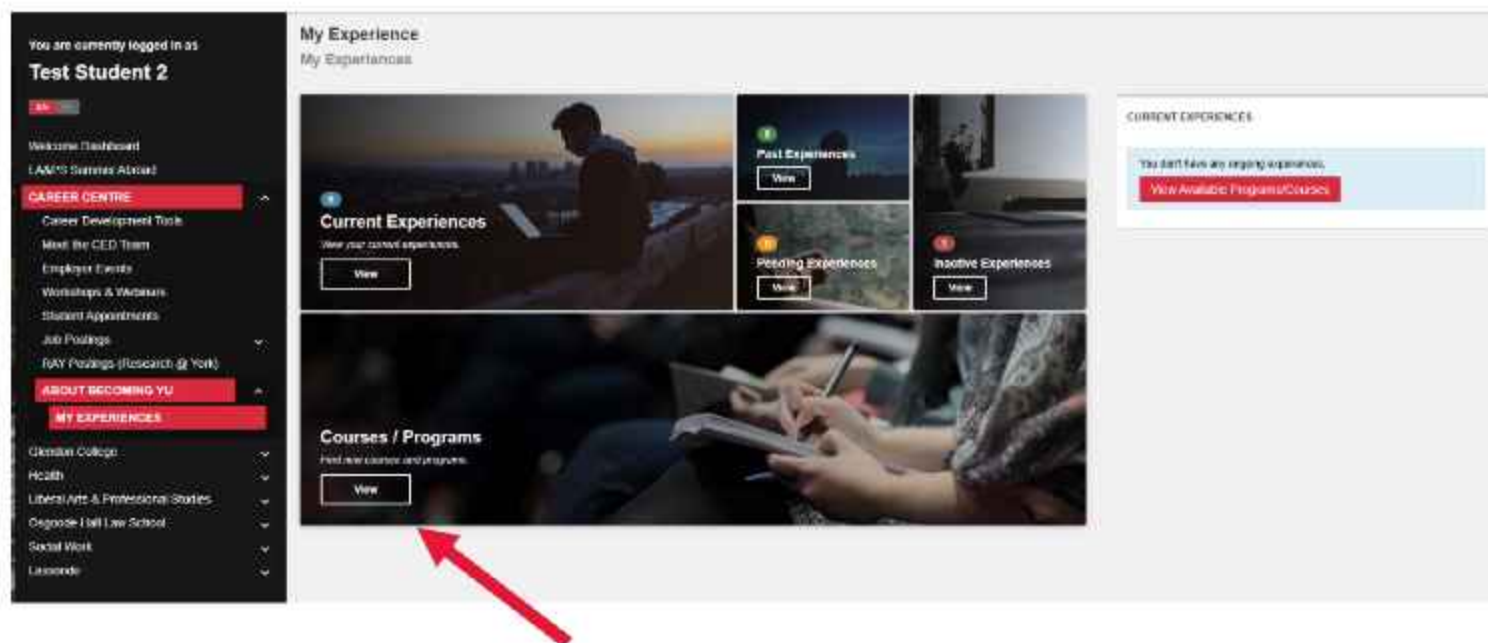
You are currently logged in as
Test Student 2

EN

Welcome Dashboard
LA&PS Summer Abroad
CAREER CENTRE
Career Development Tools
Meet the CED Team
Employer Events
Workshops & Webinars
Student Appointments
Job Postings
RAY Postings (Research @ York)
ABOUT BECOMING YU
MY EXPERIENCES
Glendon College
Health
Liberal Arts & Professional Studies
Osgoode Hall Law School
Social Work
Lassonde

My Experience
My Experiences

0
Current Experiences
View your current experiences.
View

0
Past Experiences
View

0
Pending Experiences
View

0
Inactive Experiences
View

Courses / Programs
Find new courses and programs.
View

CURRENT EXPERIENCES
You don't have any ongoing experiences.
View Available Programs/Courses